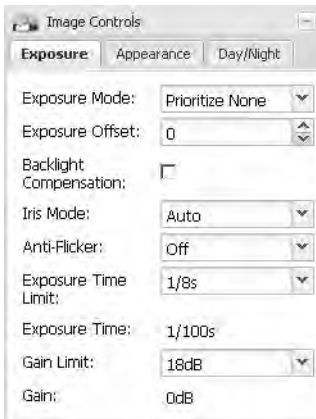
Image Controls

Exposure | Appearance | Day/Night

| | |
|---|---|
| Exposure Mode: | Prioritize None |
| Exposure Offset: | 0 |
| Backlight Compensation: | |
| Iris Mode: | Auto |
| Anti-Flicker: | Off |
| Exposure Time Limit: | 1/8s |
| Exposure Time: | 1/100s |
| Gain Limit: | 18dB |
| Gain: | 0dB |